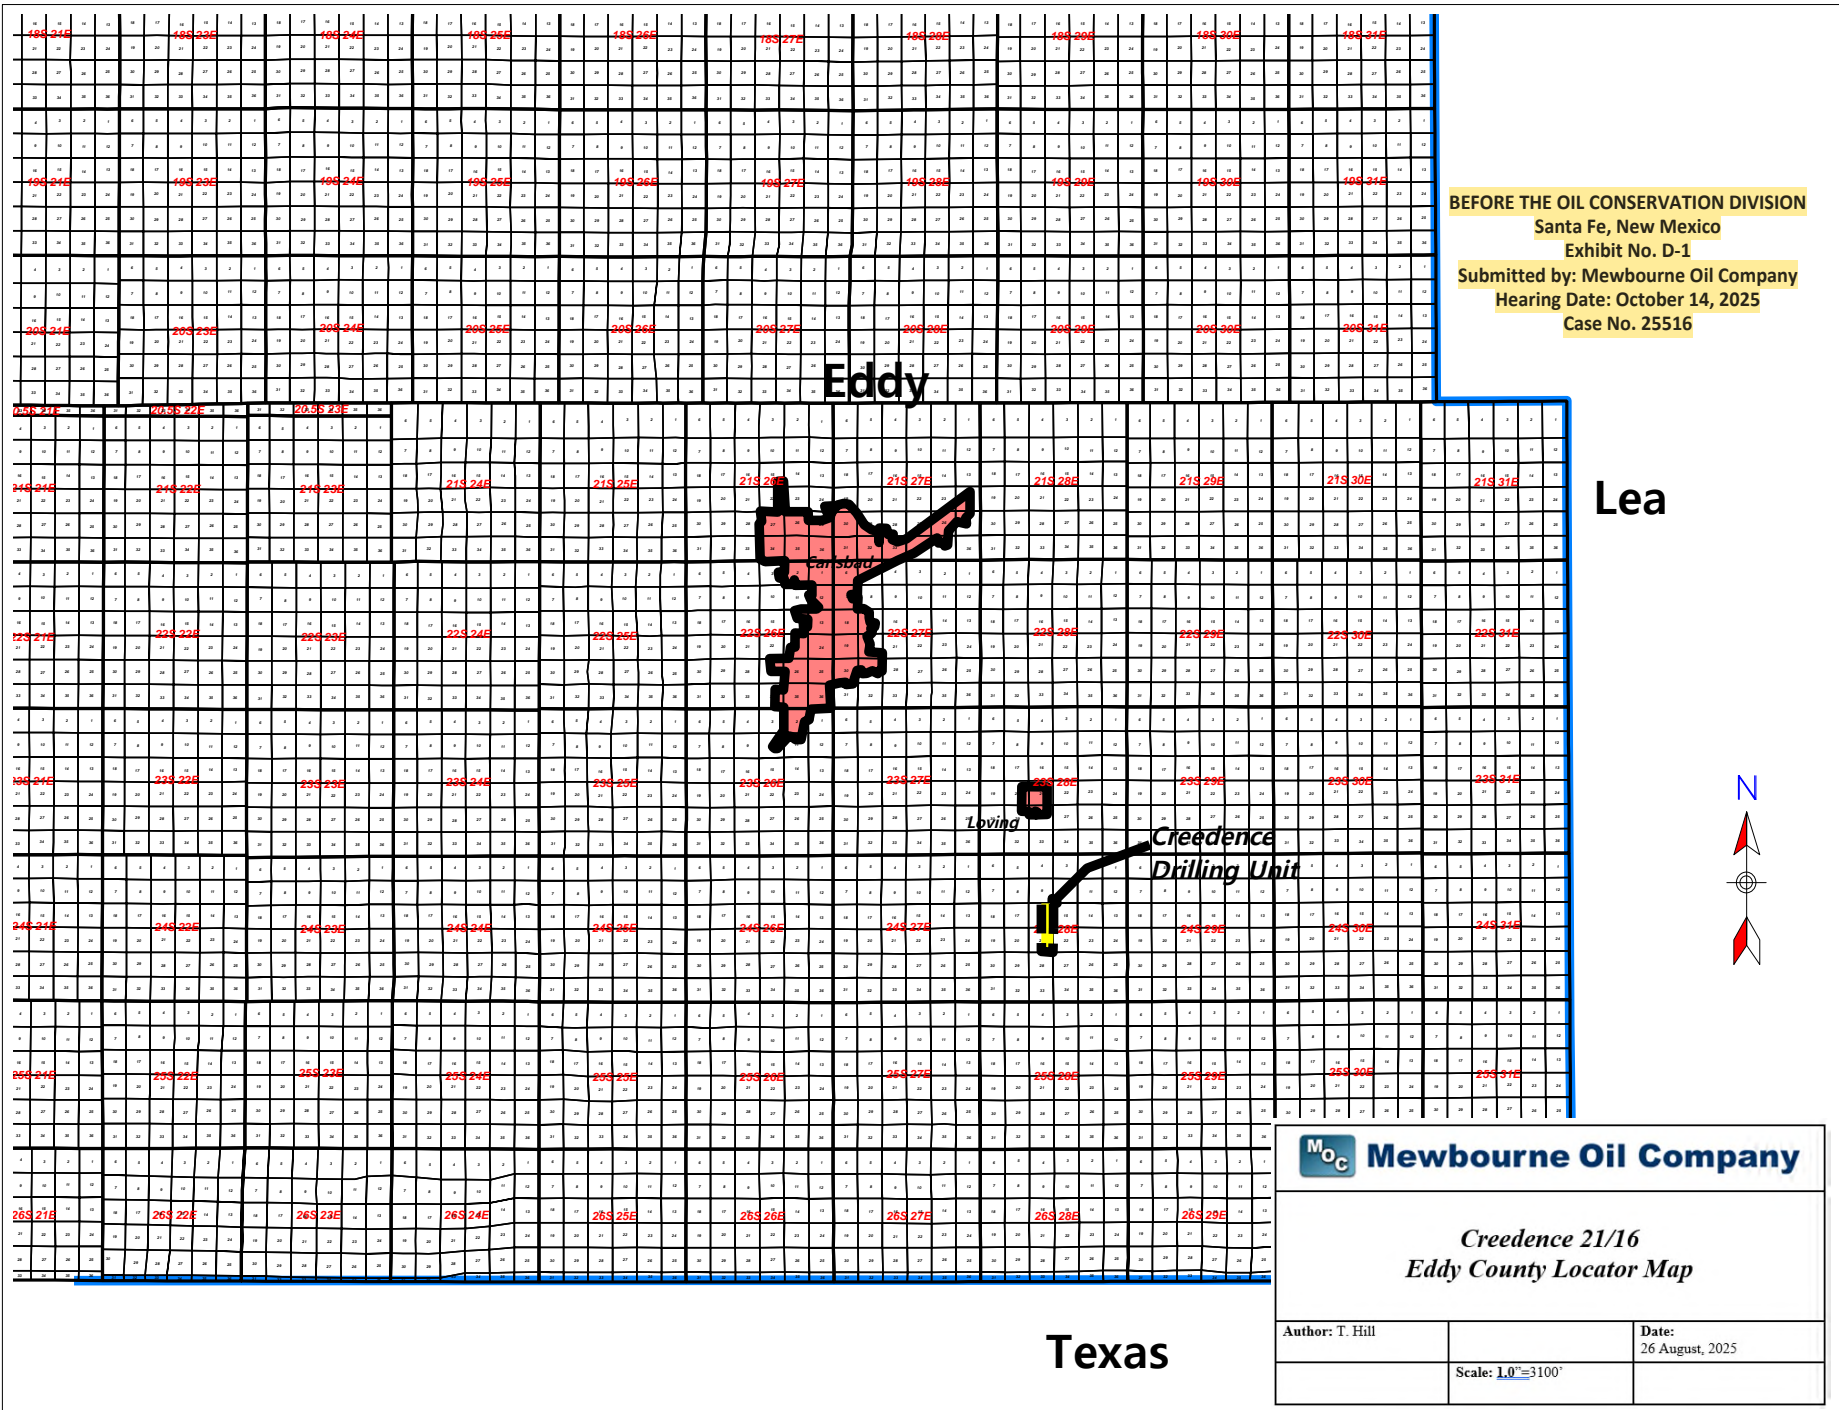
18S 21E 18S 23E 18S 24E 18S 25E 18S 26E 18S 27E 18S 28E 18S 29E 18S 30E 18S 31E

19S 21E 19S 23E 19S 24E 19S 25E 19S 26E 19S 27E 19S 28E 19S 29E 19S 30E 19S 31E

20S 21E 20S 23E 20S 24E 20S 25E 20S 26E 20S 27E 20S 28E 20S 29E 20S 30E 20S 31E

BEFORE THE OIL CONSERVATION DIVISION
Santa Fe, New Mexico
Exhibit No. D-1
Submitted by: Mewbourne Oil Company
Hearing Date: October 14, 2025
Case No. 25516

Eddy

20.5S 21E 20.5S 22E 20.5S 23E

21S 21E 21S 22E 21S 23E 21S 24E 21S 25E 21S 26E 21S 27E 21S 28E 21S 29E 21S 30E 21S 31E

Lea

Carlsbad

22S 21E 22S 22E 22S 23E 22S 24E 22S 25E 22S 26E 22S 27E 22S 28E 22S 29E 22S 30E 22S 31E

23S 21E 23S 22E 23S 23E 23S 24E 23S 25E 23S 26E 23S 27E 23S 28E 23S 29E 23S 30E 23S 31E

N

Loving

Creedence
Drilling Unit

24S 21E 24S 22E 24S 23E 24S 24E 24S 25E 24S 26E 24S 27E 24S 28E 24S 29E 24S 30E 24S 31E

25S 21E 25S 22E 25S 23E 25S 24E 25S 25E 25S 26E 25S 27E 25S 28E 25S 29E 25S 30E 25S 31E

26S 21E 26S 22E 26S 23E 26S 24E 26S 25E 26S 26E 26S 27E 26S 28E 26S 29E

Texas

MOC Mewbourne Oil Company

Creedence 21/16
Eddy County Locator Map

Author: T. Hill

Date:
26 August, 2025

Scale: 1.0"=3100'